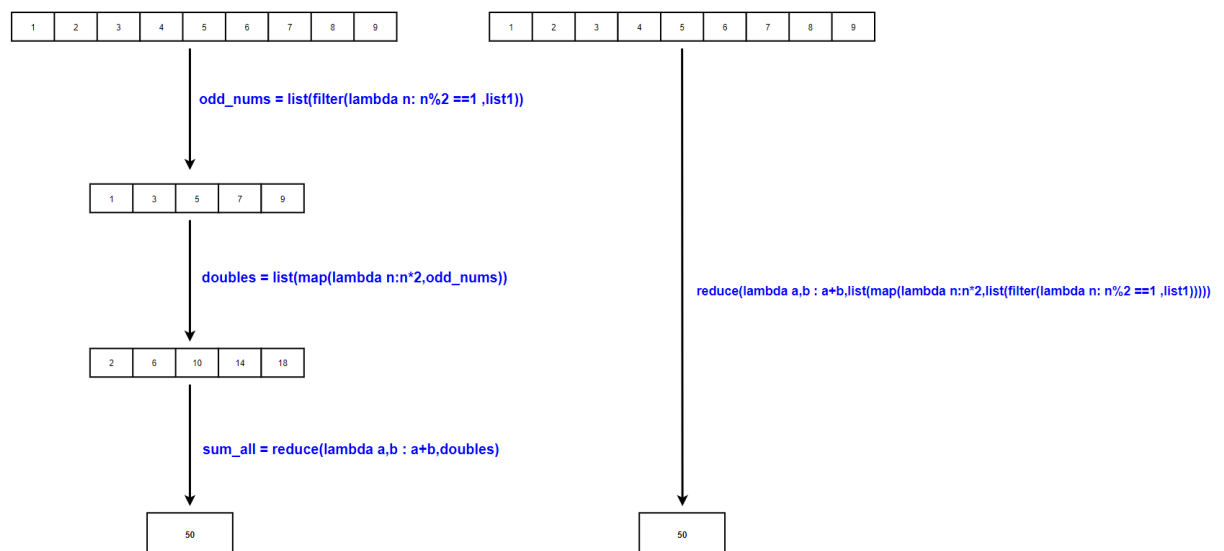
| 1 | 2 | 3 | 4 | 5 | 6 | 7 | 8 | 9 |
|---|---|---|---|---|---|---|---|---|

odd_nums = list(filter(lambda n: n%2 ==1 ,list1))

| 1 | 3 | 5 | 7 | 9 |
|---|---|---|---|---|

doubles = list(map(lambda n:n*2,odd_nums))

| 2 | 6 | 10 | 14 | 18 |
|---|---|---|---|---|

sum_all = reduce(lambda a,b : a+b,doubles)

50

| 1 | 2 | 3 | 4 | 5 | 6 | 7 | 8 | 9 |
|---|---|---|---|---|---|---|---|---|

reduce(lambda a,b : a+b,list(map(lambda n:n*2,list(filter(lambda n: n%2 ==1 ,list1)))))

50